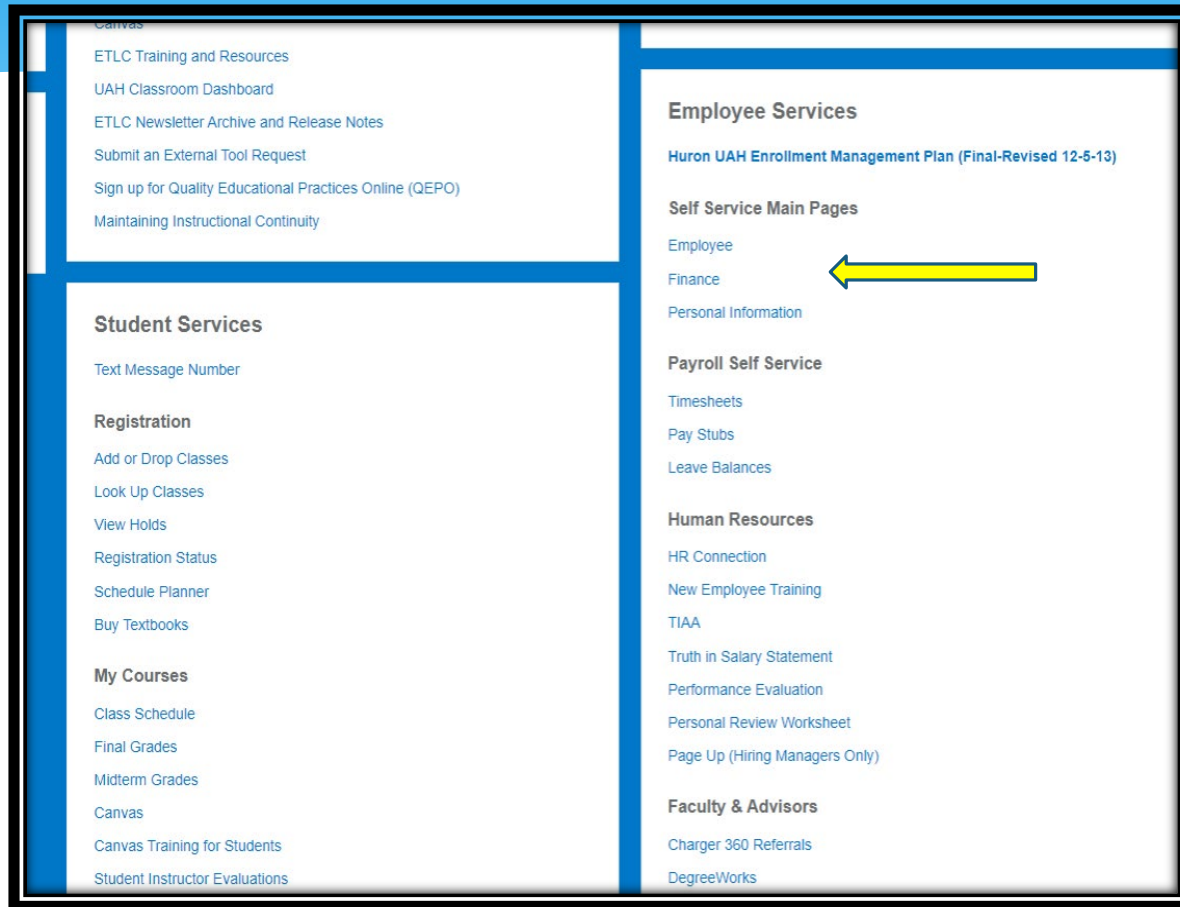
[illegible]

ETLC Training and Resources

UAH Classroom Dashboard

ETLC Newsletter Archive and Release Notes

Submit an External Tool Request

Sign up for Quality Educational Practices Online (QEPO)

Maintaining Instructional Continuity

Student Services

Text Message Number

Registration

Add or Drop Classes

Look Up Classes

View Holds

Registration Status

Schedule Planner

Buy Textbooks

My Courses

Class Schedule

Final Grades

Midterm Grades

Canvas

Canvas Training for Students

Student Instructor Evaluations

Employee Services

Huron UAH Enrollment Management Plan (Final-Revised 12-5-13)

Self Service Main Pages

Employee

Finance

Personal Information

Payroll Self Service

Timesheets

Pay Stubs

Leave Balances

Human Resources

HR Connection

New Employee Training

TIAA

Truth in Salary Statement

Performance Evaluation

Personal Review Worksheet

Page Up (Hiring Managers Only)

Faculty & Advisors

Charger 360 Referrals

DegreeWorks